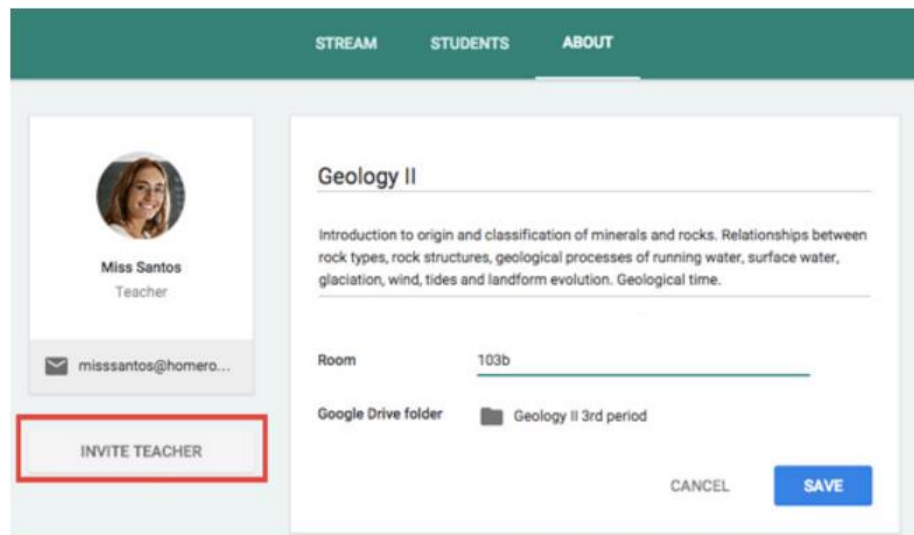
STREAM STUDENTS ABOUT

Miss Santos
Teacher

misssantos@homero...

INVITE TEACHER

Geology II

Introduction to origin and classification of minerals and rocks. Relationships between rock types, rock structures, geological processes of running water, surface water, glaciation, wind, tides and landform evolution. Geological time.

Room 103b

Google Drive folder Geology II 3rd period

CANCEL SAVE